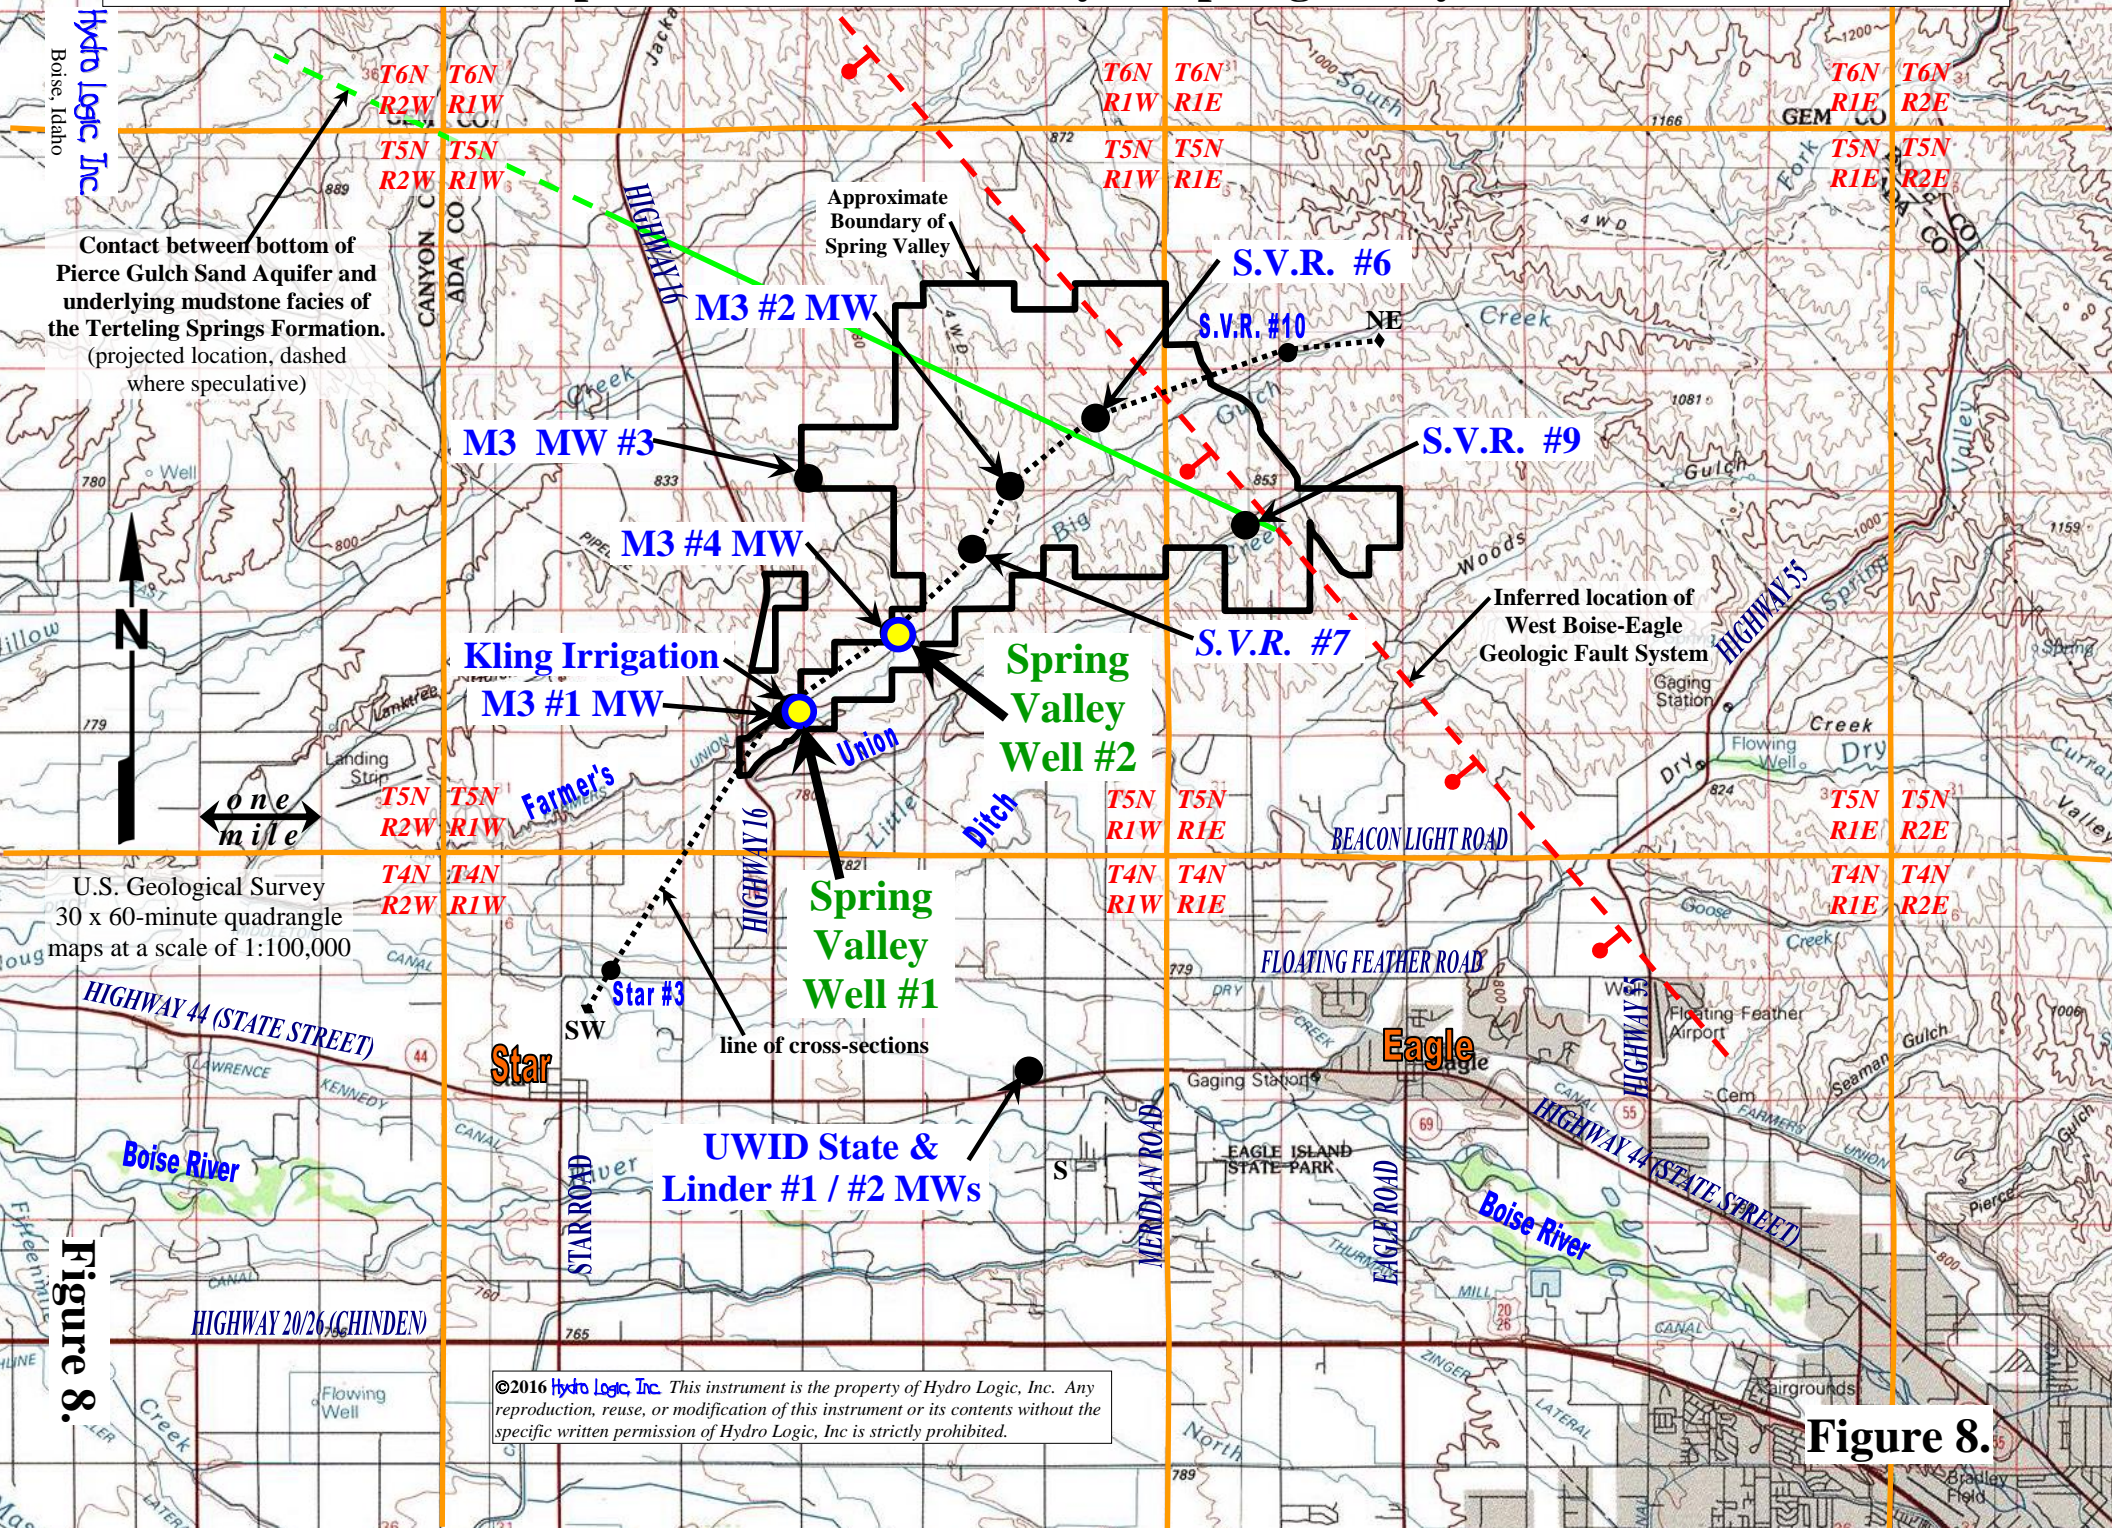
Hydro Logic, Inc.
Boise, Idaho

T6N R2W
T6N R1W
T5N R2W
T5N R1W
T6N R1W
T6N R1E
T5N R1W
T5N R1E
T6N R1E
T6N R2E
T5N R1E
T5N R2E

Contact between bottom of Pierce Gulch Sand Aquifer and underlying mudstone facies of the Terteling Springs Formation. (projected location, dashed where speculative)

Approximate Boundary of Spring Valley

S.V.R. #6
S.V.R. #10
NE
M3 #2 MW
M3 MW #3
S.V.R. #9
M3 #4 MW
S.V.R. #7
Inferred location of West Boise-Eagle Geologic Fault System
Kling Irrigation
M3 #1 MW
Spring Valley Well #2
Spring Valley Well #1

HIGHWAY 16
HIGHWAY 55
CANYON CO
ADA CO
GEM CO

N
one mile

Farmer's
Union
Ditch

T5N R2W
T5N R1W
T4N R2W
T4N R1W
T5N R1W
T5N R1E
T4N R1W
T4N R1E
T5N R1E
T5N R2E
T4N R1E
T4N R2E

BEACON LIGHT ROAD
FLOATING FEATHER ROAD

U.S. Geological Survey 30 x 60-minute quadrangle maps at a scale of 1:100,000

HIGHWAY 44 (STATE STREET)
Star #3
SW
line of cross-sections
Star
Eagle
UWID State & Linder #1 / #2 MWs
Boise River
STAR ROAD
MERIDIAN ROAD
EAGLE ROAD
EAGLE ISLAND STATE PARK
HIGHWAY 44 (STATE STREET)
Boise River
HIGHWAY 20/26 (CHINDEN)

Figure 8.

©2016 Hydro Logic, Inc. This instrument is the property of Hydro Logic, Inc. Any reproduction, reuse, or modification of this instrument or its contents without the specific written permission of Hydro Logic, Inc is strictly prohibited.

Figure 8.